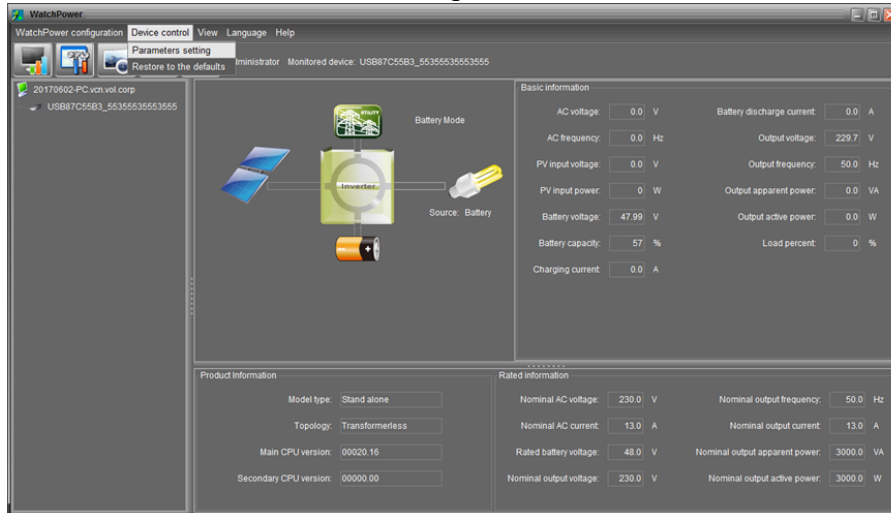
WatchPower

WatchPower configuration Device control View Language Help

Parameters setting
Restore to the defaults

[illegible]ministrator Monitored device: USB87C55B3_55355535553555

20170602-PC.vcn.vol.corp
USB87C55B3_55355535553555

UTILITY
Battery Mode
Inverter
Source: Battery

Basic information

AC voltage: 0.0 V
AC frequency: 0.0 Hz
PV input voltage: 0.0 V
PV input power: 0 W
Battery voltage: 47.99 V
Battery capacity: 57 %
Charging current: 0.0 A

Battery discharge current: 0.0 A
Output voltage: 229.7 V
Output frequency: 50.0 Hz
Output apparent power: 0.0 VA
Output active power: 0.0 W
Load percent: 0 %

Product Information

Model type: Stand alone
Topology: Transformerless
Main CPU version: 00020.16
Secondary CPU version: 00000.00

Rated information

Nominal AC voltage: 230.0 V
Nominal AC current: 13.0 A
Rated battery voltage: 48.0 V
Nominal output voltage: 230.0 V

Nominal output frequency: 50.0 Hz
Nominal output current: 13.0 A
Nominal output apparent power: 3000.0 VA
Nominal output active power: 3000.0 W